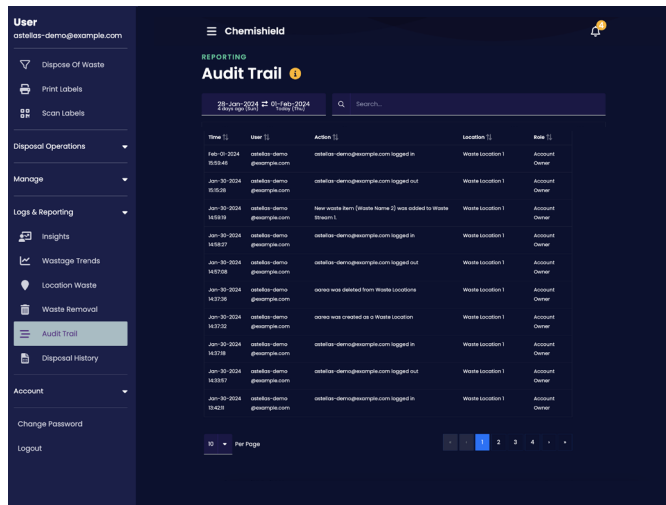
User
astellas-demo@example.com

Dispose Of Waste
Print Labels
Scan Labels

Disposal Operations

Manage

Logs & Reporting

Insights
Wastage Trends
Location Waste
Waste Removal
Audit Trail
Disposal History

Account

Change Password
Logout

Chemishield

4

REPORTING
Audit Trail

28-Jan-2024 4 days ago (Sun) ⇄ 01-Feb-2024 Today (Thu)

Search...

| Time | User | Action | Location | Role |
|---|---|---|---|---|
| Feb-01-2024 15:59:46 | astellas-demo @example.com | astellas-demo@example.com logged in | Waste Location 1 | Account Owner |
| Jan-30-2024 15:15:26 | astellas-demo @example.com | astellas-demo@example.com logged out | Waste Location 1 | Account Owner |
| Jan-30-2024 14:59:19 | astellas-demo @example.com | New waste item (Waste Name 2) was added to Waste Stream 1. | Waste Location 1 | Account Owner |
| Jan-30-2024 14:58:27 | astellas-demo @example.com | astellas-demo@example.com logged in | Waste Location 1 | Account Owner |
| Jan-30-2024 14:57:08 | astellas-demo @example.com | astellas-demo@example.com logged out | Waste Location 1 | Account Owner |
| Jan-30-2024 14:37:36 | astellas-demo @example.com | aarea was deleted from Waste Locations | Waste Location 1 | Account Owner |
| Jan-30-2024 14:37:32 | astellas-demo @example.com | aarea was created as a Waste Location | Waste Location 1 | Account Owner |
| Jan-30-2024 14:37:18 | astellas-demo @example.com | astellas-demo@example.com logged in | Waste Location 1 | Account Owner |
| Jan-30-2024 14:33:57 | astellas-demo @example.com | astellas-demo@example.com logged out | Waste Location 1 | Account Owner |
| Jan-30-2024 13:42:11 | astellas-demo @example.com | astellas-demo@example.com logged in | Waste Location 1 | Account Owner |

10 Per Page

« ‹ 1 2 3 4 › »